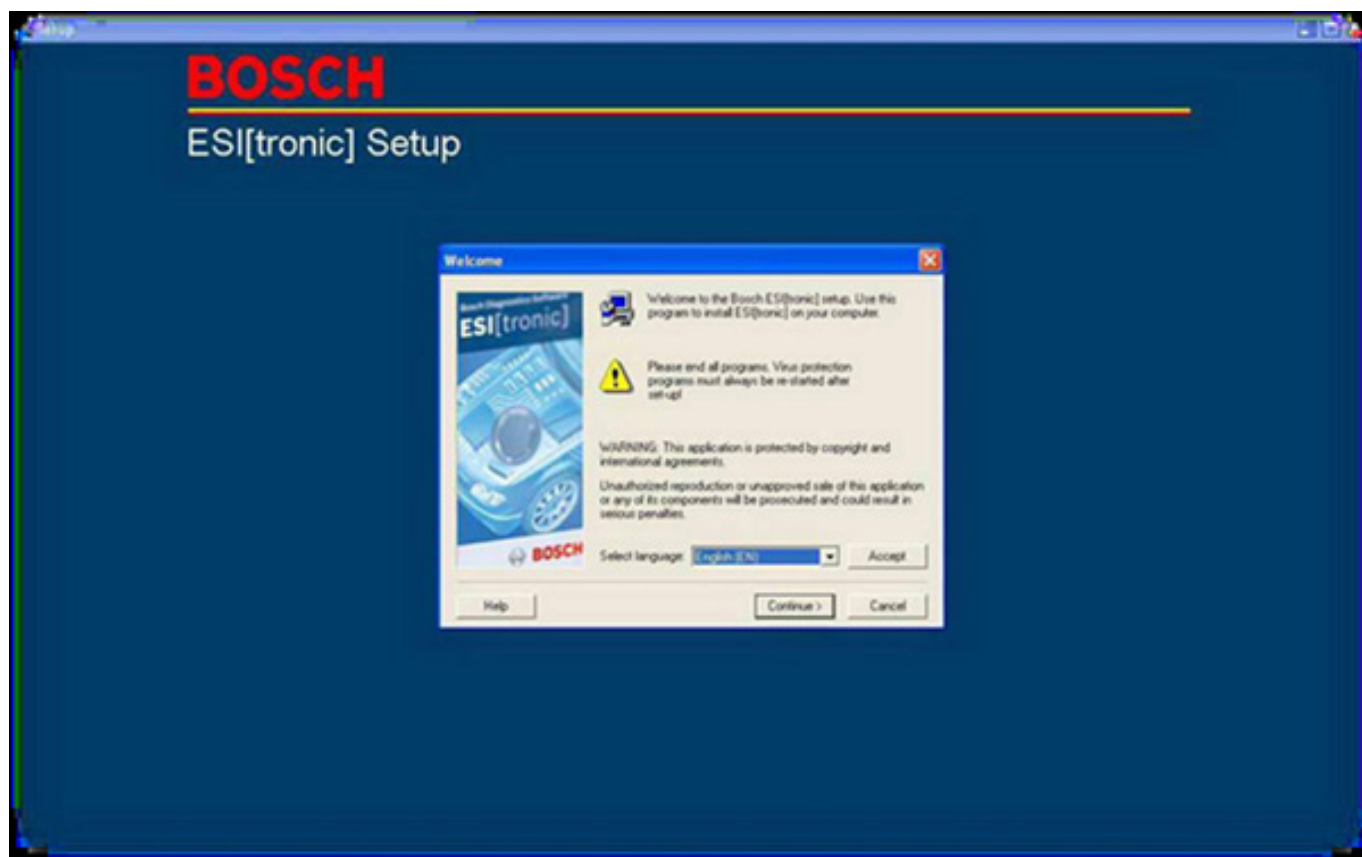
Setup

BOSCH

ESI[tronic] Setup

Welcome

Bosch Diagnostics Software

ESI[tronic]

BOSCH

Welcome to the Bosch ESI[tronic] setup. Use this program to install ESI[tronic] on your computer.

Please end all programs. Virus protection programs must always be re-started after set-up!

WARNING: This application is protected by copyright and international agreements.

Unauthorized reproduction or unapproved sale of this application or any of its components will be prosecuted and could result in serious penalties.

Select language: English (EN)

Accept

Help

Continue >

Cancel